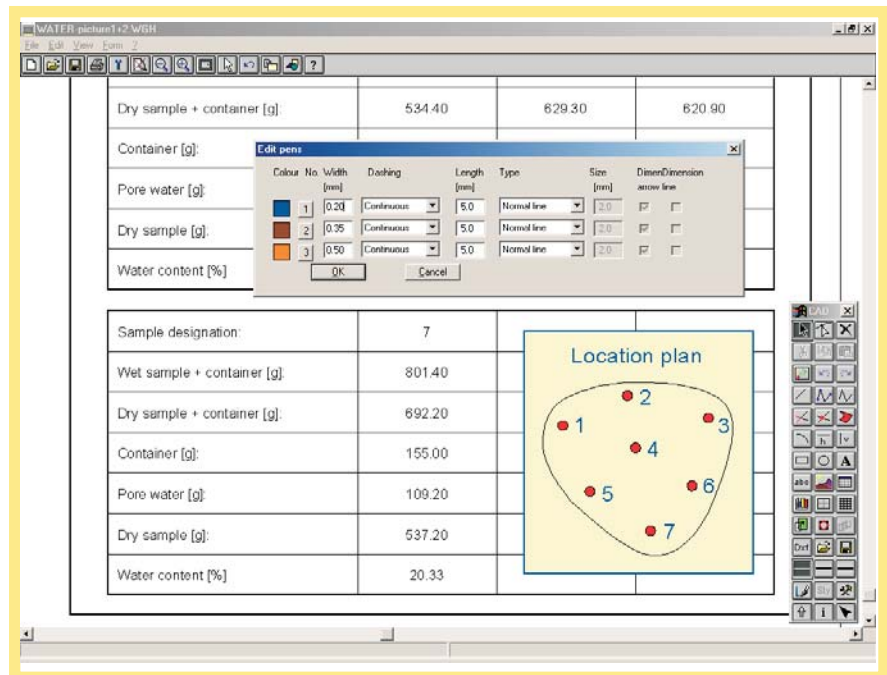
WATER picture1+2.WGH

File Edit View Form ?

| Dry sample + container [g]: | 534.40 | 629.30 | 620.90 |
|---|---|---|---|
| Container [g]: | | | |
| Pore water [g]: | | | |
| Dry sample [g]: | | | |
| Water content [%] | | | |

Edit pens

| Colour | No. | Width [mm] | Dashing | Length [mm] | Type | Size [mm] | Dimen arrow | Dimension line |
|---|---|---|---|---|---|---|---|---|
| | 1 | 0.20 | Continuous | 5.0 | Normal line | 2.0 | | |
| | 2 | 0.35 | Continuous | 5.0 | Normal line | 2.0 | | |
| | 3 | 0.50 | Continuous | 5.0 | Normal line | 2.0 | | |

OK Cancel

| Sample designation: | 7 |
|---|---|
| Wet sample + container [g]: | 801.40 |
| Dry sample + container [g]: | 692.20 |
| Container [g]: | 155.00 |
| Pore water [g]: | 109.20 |
| Dry sample [g]: | 537.20 |
| Water content [%] | 20.33 |

Location plan

1 2 3 4 5 6 7

CAD

abc

Dxf